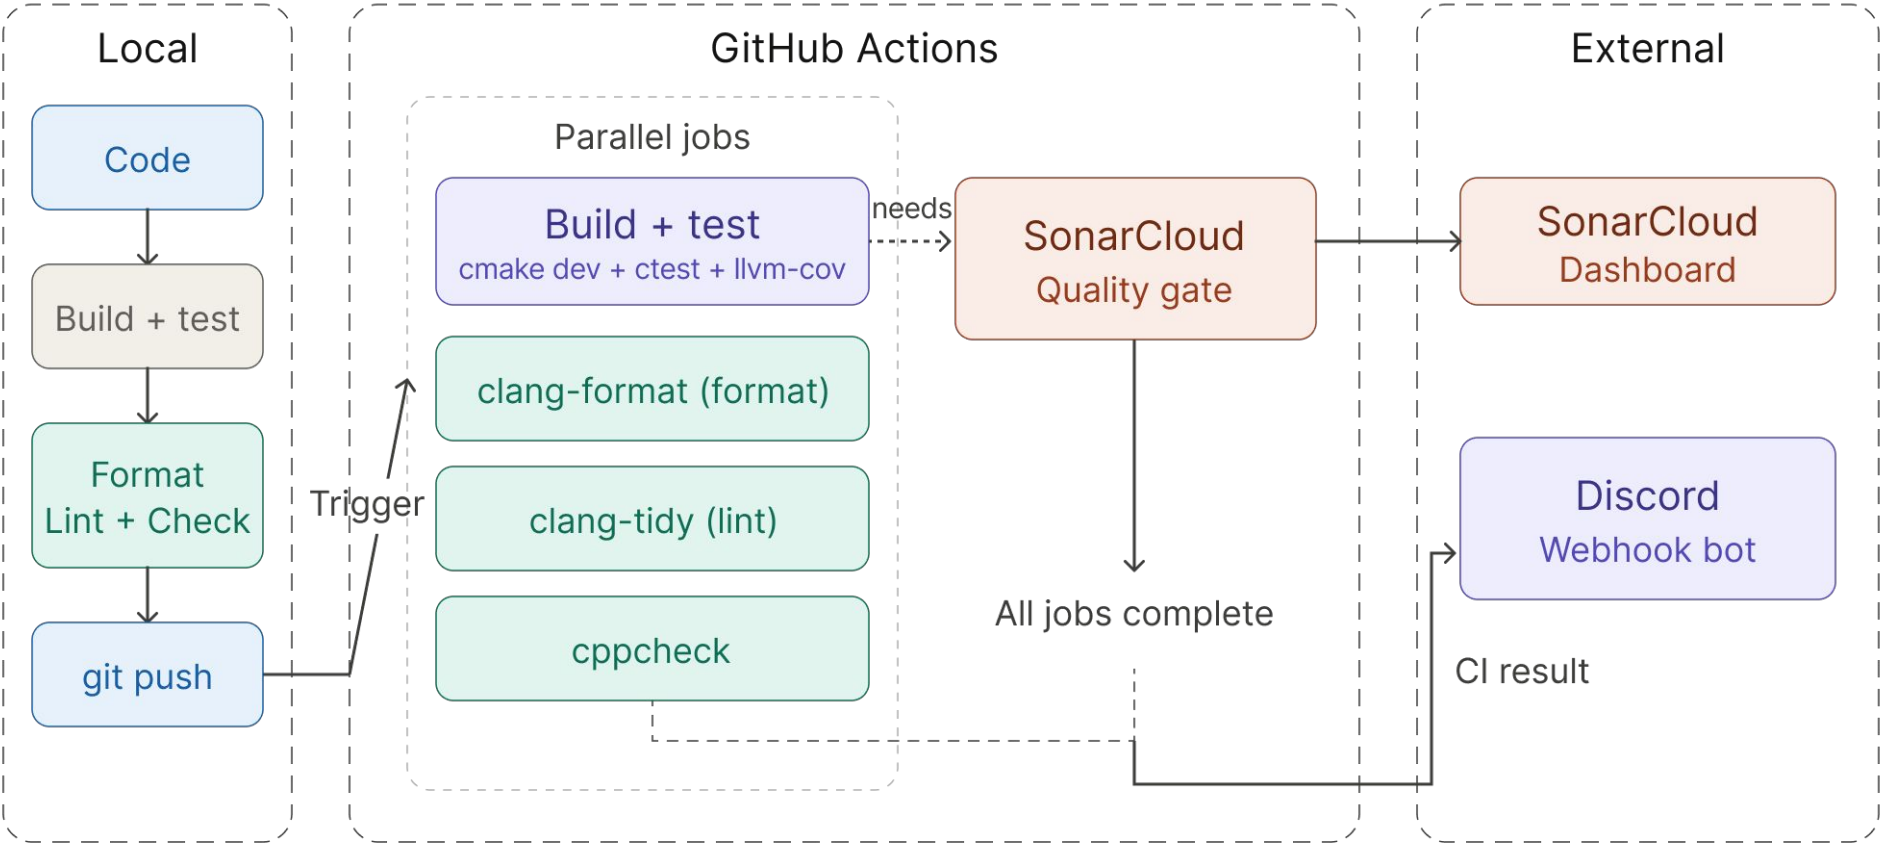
Local

Code

Build + test

Format
Lint + Check

git push

Trigger

GitHub Actions

Parallel jobs

Build + test
cmake dev + ctest + llvm-cov

needs

clang-format (format)

clang-tidy (lint)

cppcheck

SonarCloud
Quality gate

All jobs complete

External

SonarCloud
Dashboard

Discord
Webhook bot

CI result